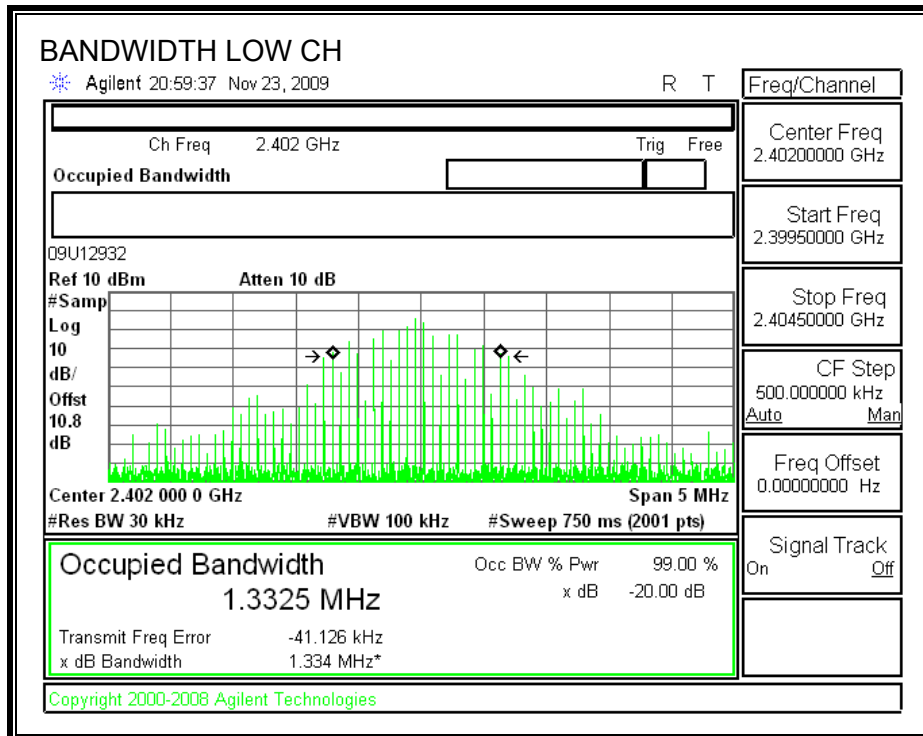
BANDWIDTH LOW CH

Agilent 20:59:37 Nov 23, 2009

R T

Freq/Channel

Ch Freq 2.402 GHz

Trig Free

Occupied Bandwidth

Center Freq
2.40200000 GHz

Start Freq
2.39950000 GHz

09U12932

Ref 10 dBm Atten 10 dB

#Samp
Log
10
dB/
Offst
10.8
dB

Stop Freq
2.40450000 GHz

CF Step
500.000000 kHz
Auto Man

Freq Offset
0.00000000 Hz

Center 2.402 000 0 GHz Span 5 MHz

#Res BW 30 kHz #VBW 100 kHz #Sweep 750 ms (2001 pts)

Occupied Bandwidth

1.3325 MHz

Occ BW % Pwr 99.00 %

x dB -20.00 dB

Transmit Freq Error -41.126 kHz

x dB Bandwidth 1.334 MHz*

Signal Track
On Off

Copyright 2000-2008 Agilent Technologies